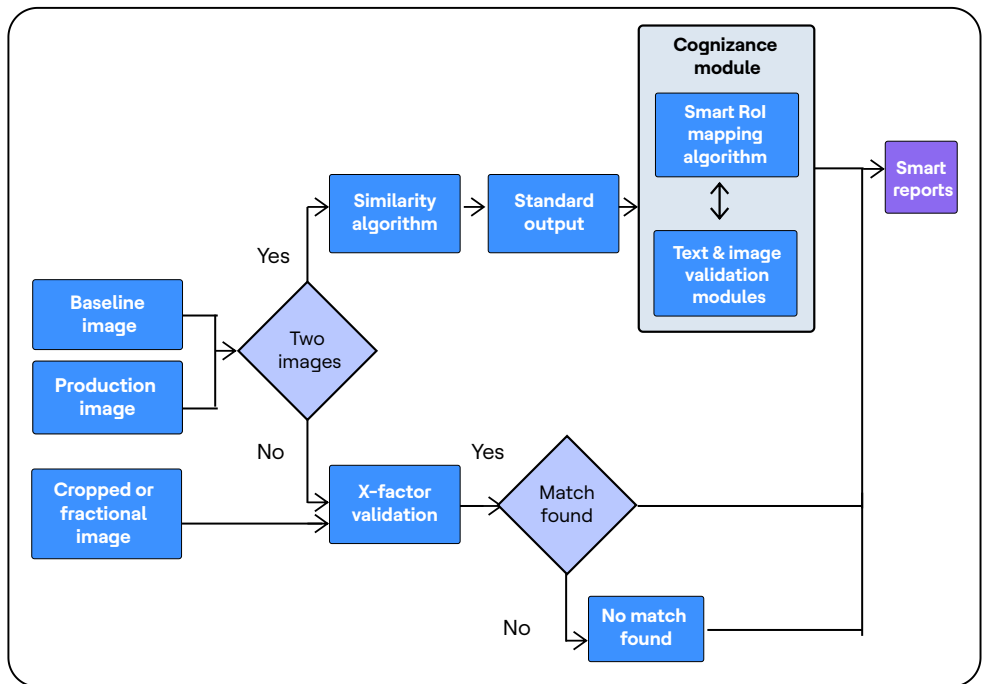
Cognizance module

Smart RoI mapping algorithm

Text & image validation modules

Smart reports

Similarity algorithm

Standard output

Yes

Baseline image

Production image

Two images

No

Yes

Cropped or fractional image

X-factor validation

Match found

No

No match found